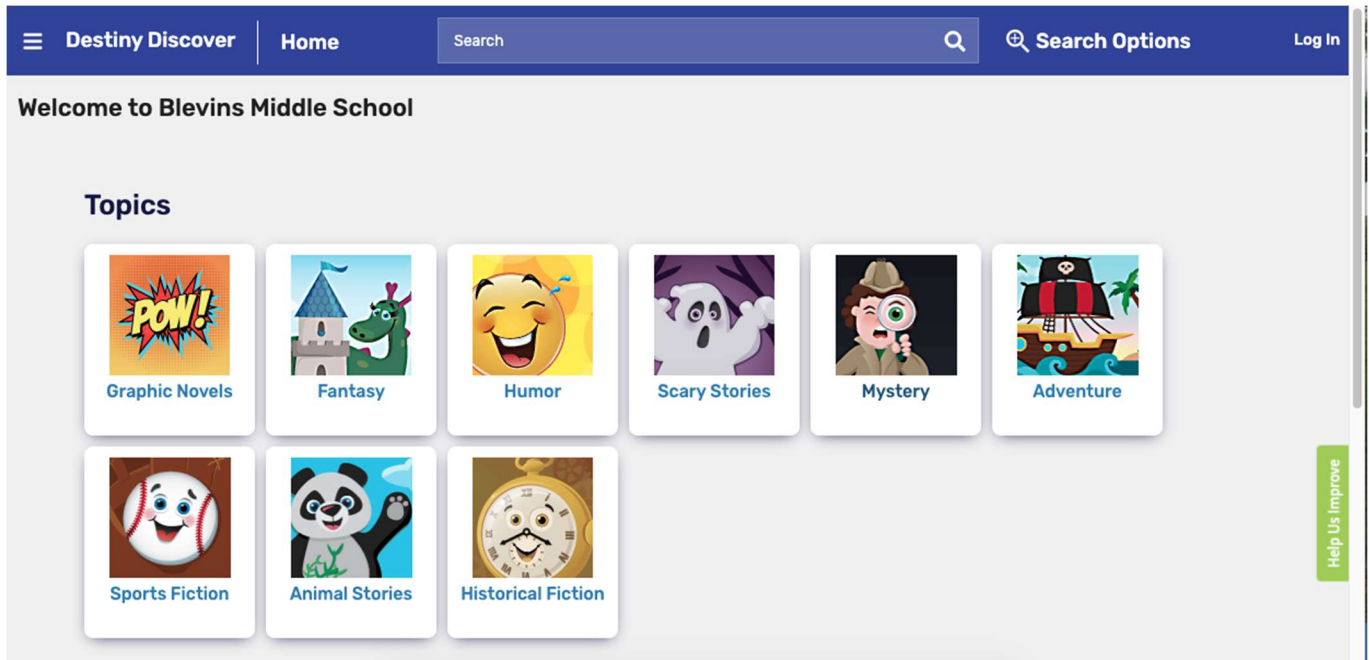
Destiny Discover | Home

Search

Search Options

Log In

Welcome to Blevins Middle School

Topics

POW!

Graphic Novels

Fantasy

Humor

Scary Stories

Mystery

Adventure

Sports Fiction

Animal Stories

Historical Fiction

Help Us Improve